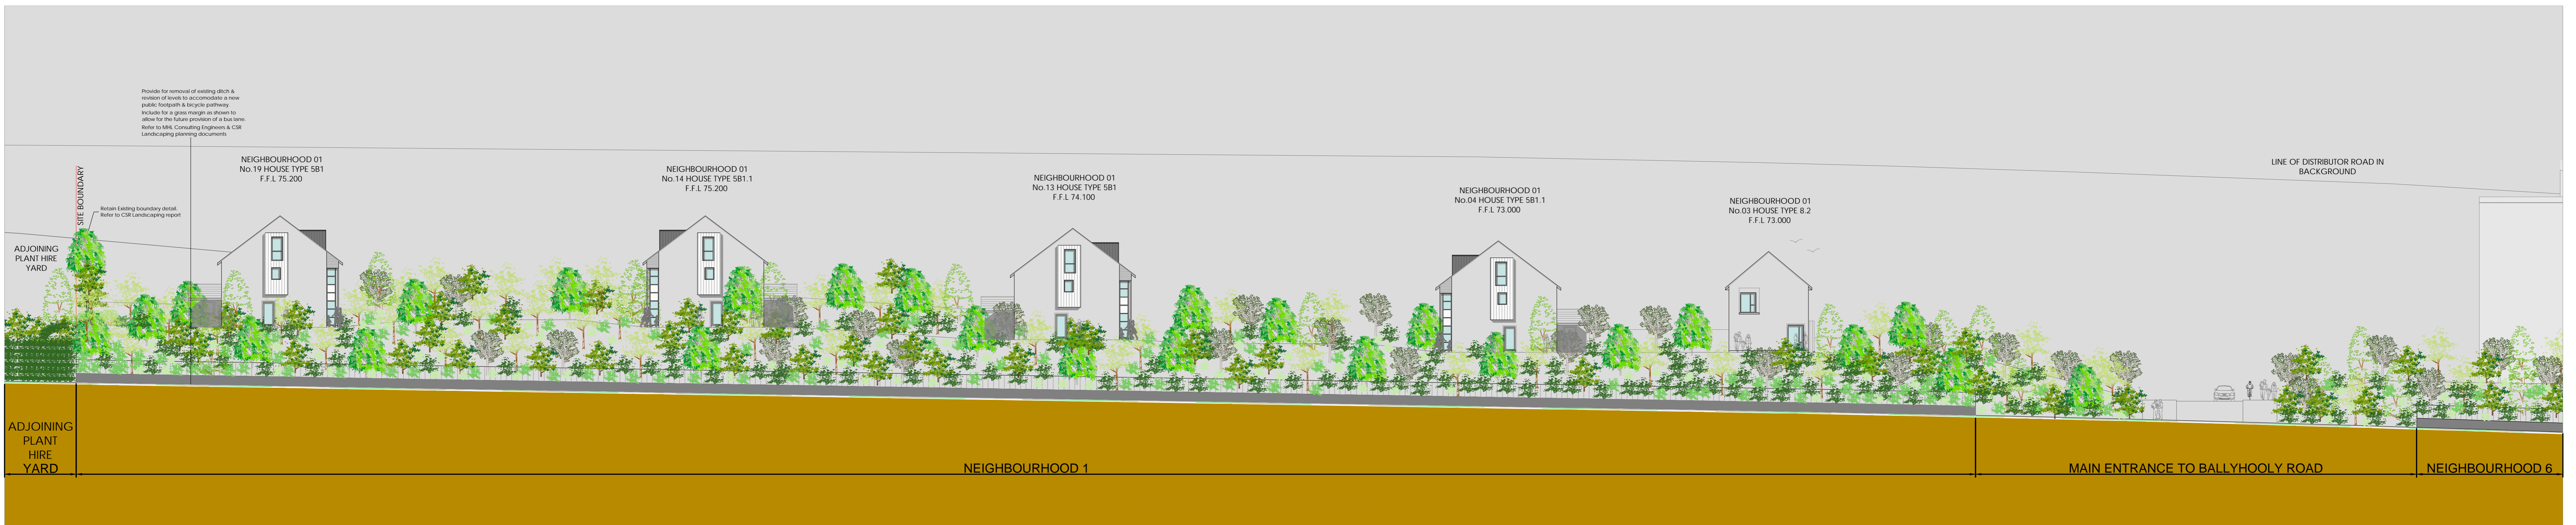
Provide for removal of existing ditch & revision of levels to accomodate a new public footpath & bicycle pathway. Include for a grass margin as shown to allow for the future provision of a bus lane. Refer to MHL Consulting Engineers & CSR Landscaping planning documents

NEIGHBOURHOOD 01
No.19 HOUSE TYPE 5B1
F.F.L 75.200

NEIGHBOURHOOD 01
No.14 HOUSE TYPE 5B1.1
F.F.L 75.200

NEIGHBOURHOOD 01
No.13 HOUSE TYPE 5B1
F.F.L 74.100

NEIGHBOURHOOD 01
No.04 HOUSE TYPE 5B1.1
F.F.L 73.000

NEIGHBOURHOOD 01
No.03 HOUSE TYPE 8.2
F.F.L 73.000

LINE OF DISTRIBUTOR ROAD IN BACKGROUND

SITE BOUNDARY

Retain Existing boundary detail. Refer to CSR Landscaping report

ADJOINING PLANT HIRE YARD

ADJOINING PLANT HIRE YARD

NEIGHBOURHOOD 1

MAIN ENTRANCE TO BALLYHOOLY ROAD

NEIGHBOURHOOD 6